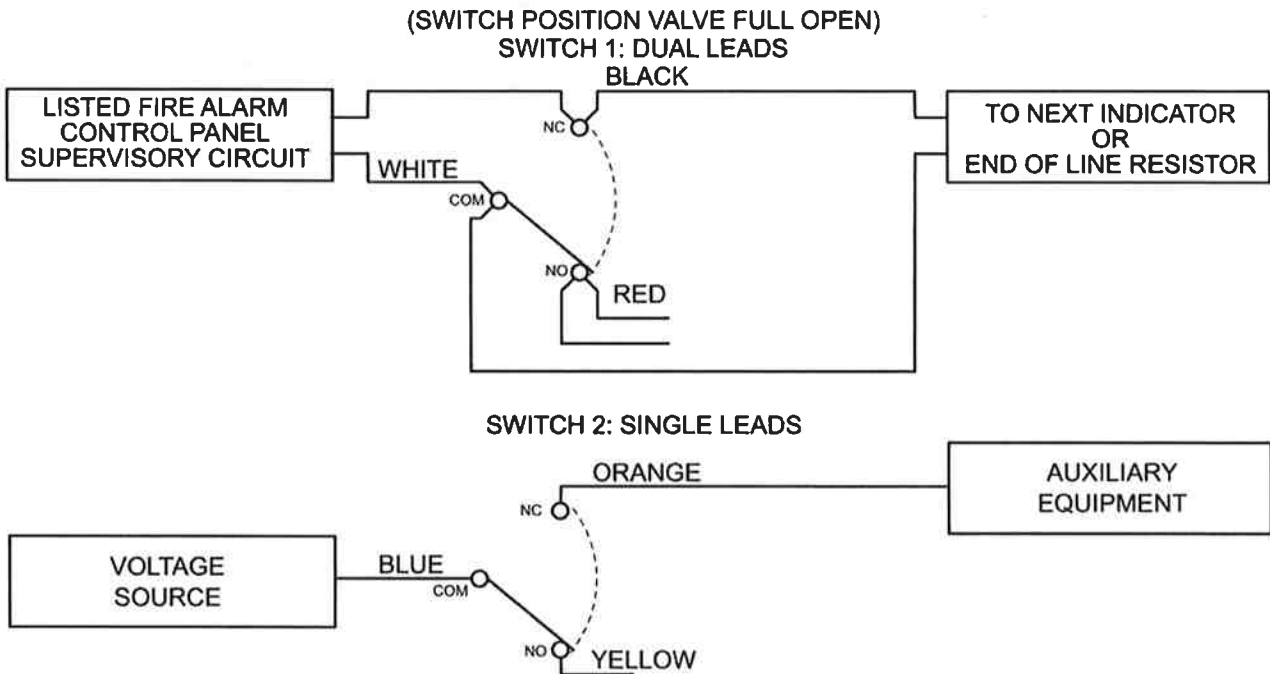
(SWITCH POSITION VALVE FULL OPEN)
SWITCH 1: DUAL LEADS
BLACK

LISTED FIRE ALARM CONTROL PANEL SUPERVISORY CIRCUIT

NC

TO NEXT INDICATOR OR END OF LINE RESISTOR

WHITE

COM

NO

RED

SWITCH 2: SINGLE LEADS

ORANGE

AUXILIARY EQUIPMENT

NC

VOLTAGE SOURCE

BLUE

COM

NO

YELLOW